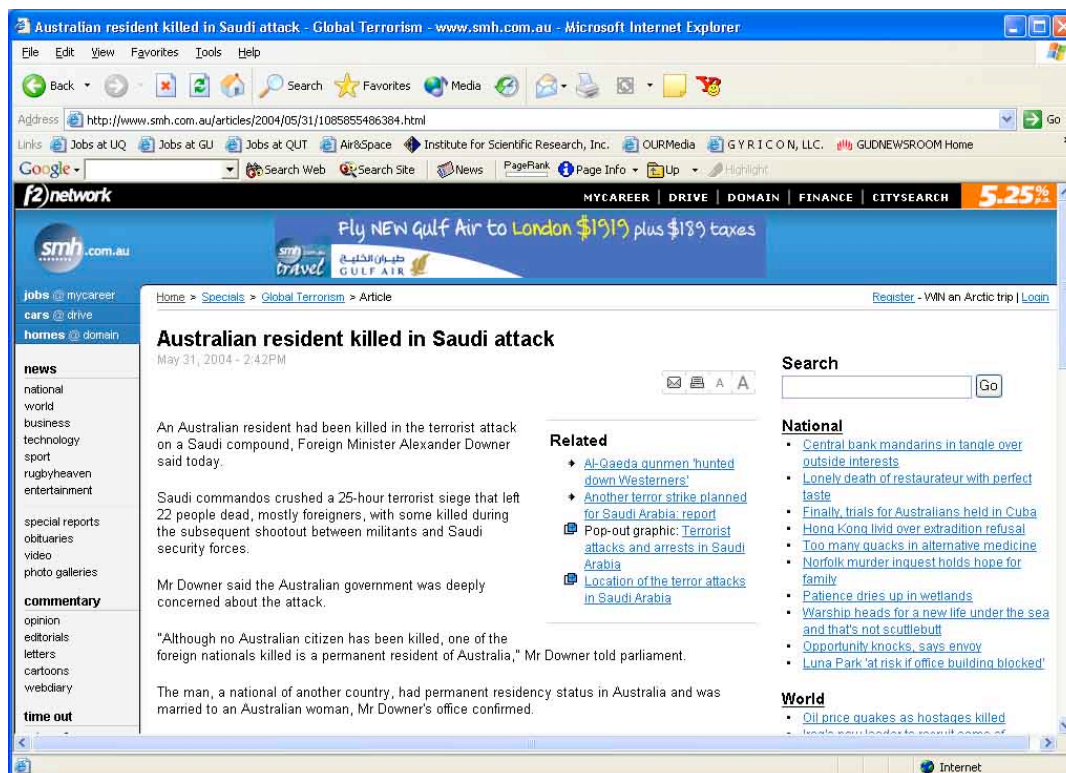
Australian resident killed in Saudi attack - Global Terrorism - www.smh.com.au - Microsoft Internet Explorer

File Edit View Favorites Tools Help

Back Search Favorites Media

Address http://www.smh.com.au/articles/2004/05/31/1085855486384.html Go

Links Jobs at UQ Jobs at GU Jobs at QUT Air&Space Institute for Scientific Research, Inc. OURMedia G Y R I C O N, LLC. GUDNEWSROOM Home

Google Search Web Search Site News PageRank Page Info Up Highlight

f2 network MYCAREER | DRIVE | DOMAIN | FINANCE | CITYSEARCH 5.25%

smh.com.au

Fly NEW Gulf Air to London $1919 plus $189 taxes

smh travel GULF AIR

jobs @ mycareer
cars @ drive
homes @ domain

news
national
world
business
technology
sport
rugbyheaven
entertainment

special reports
obituaries
video
photo galleries

commentary
opinion
editorials
letters
cartoons
webdiary

time out

Home > Specials > Global Terrorism > Article

Register - WIN an Arctic trip | Login

Australian resident killed in Saudi attack

May 31, 2004 - 2:42PM

A A

An Australian resident had been killed in the terrorist attack on a Saudi compound, Foreign Minister Alexander Downer said today.

Saudi commandos crushed a 25-hour terrorist siege that left 22 people dead, mostly foreigners, with some killed during the subsequent shootout between militants and Saudi security forces.

Mr Downer said the Australian government was deeply concerned about the attack.

"Although no Australian citizen has been killed, one of the foreign nationals killed is a permanent resident of Australia," Mr Downer told parliament.

The man, a national of another country, had permanent residency status in Australia and was married to an Australian woman, Mr Downer's office confirmed.

Related
• Al-Qaeda gunmen 'hunted down Westerners'
• Another terror strike planned for Saudi Arabia: report
Pop-out graphic: Terrorist attacks and arrests in Saudi Arabia
Location of the terror attacks in Saudi Arabia

Search
Go

National
• Central bank mandarins in tangle over outside interests
• Lonely death of restaurateur with perfect taste
• Finally, trials for Australians held in Cuba
• Hong Kong livid over extradition refusal
• Too many quacks in alternative medicine
• Norfolk murder inquest holds hope for family
• Patience dries up in wetlands
• Warship heads for a new life under the sea and that's not scuttlebutt
• Opportunity knocks, says envoy
• Luna Park 'at risk if office building blocked'

World
• Oil price quakes as hostages killed
• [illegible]

Internet